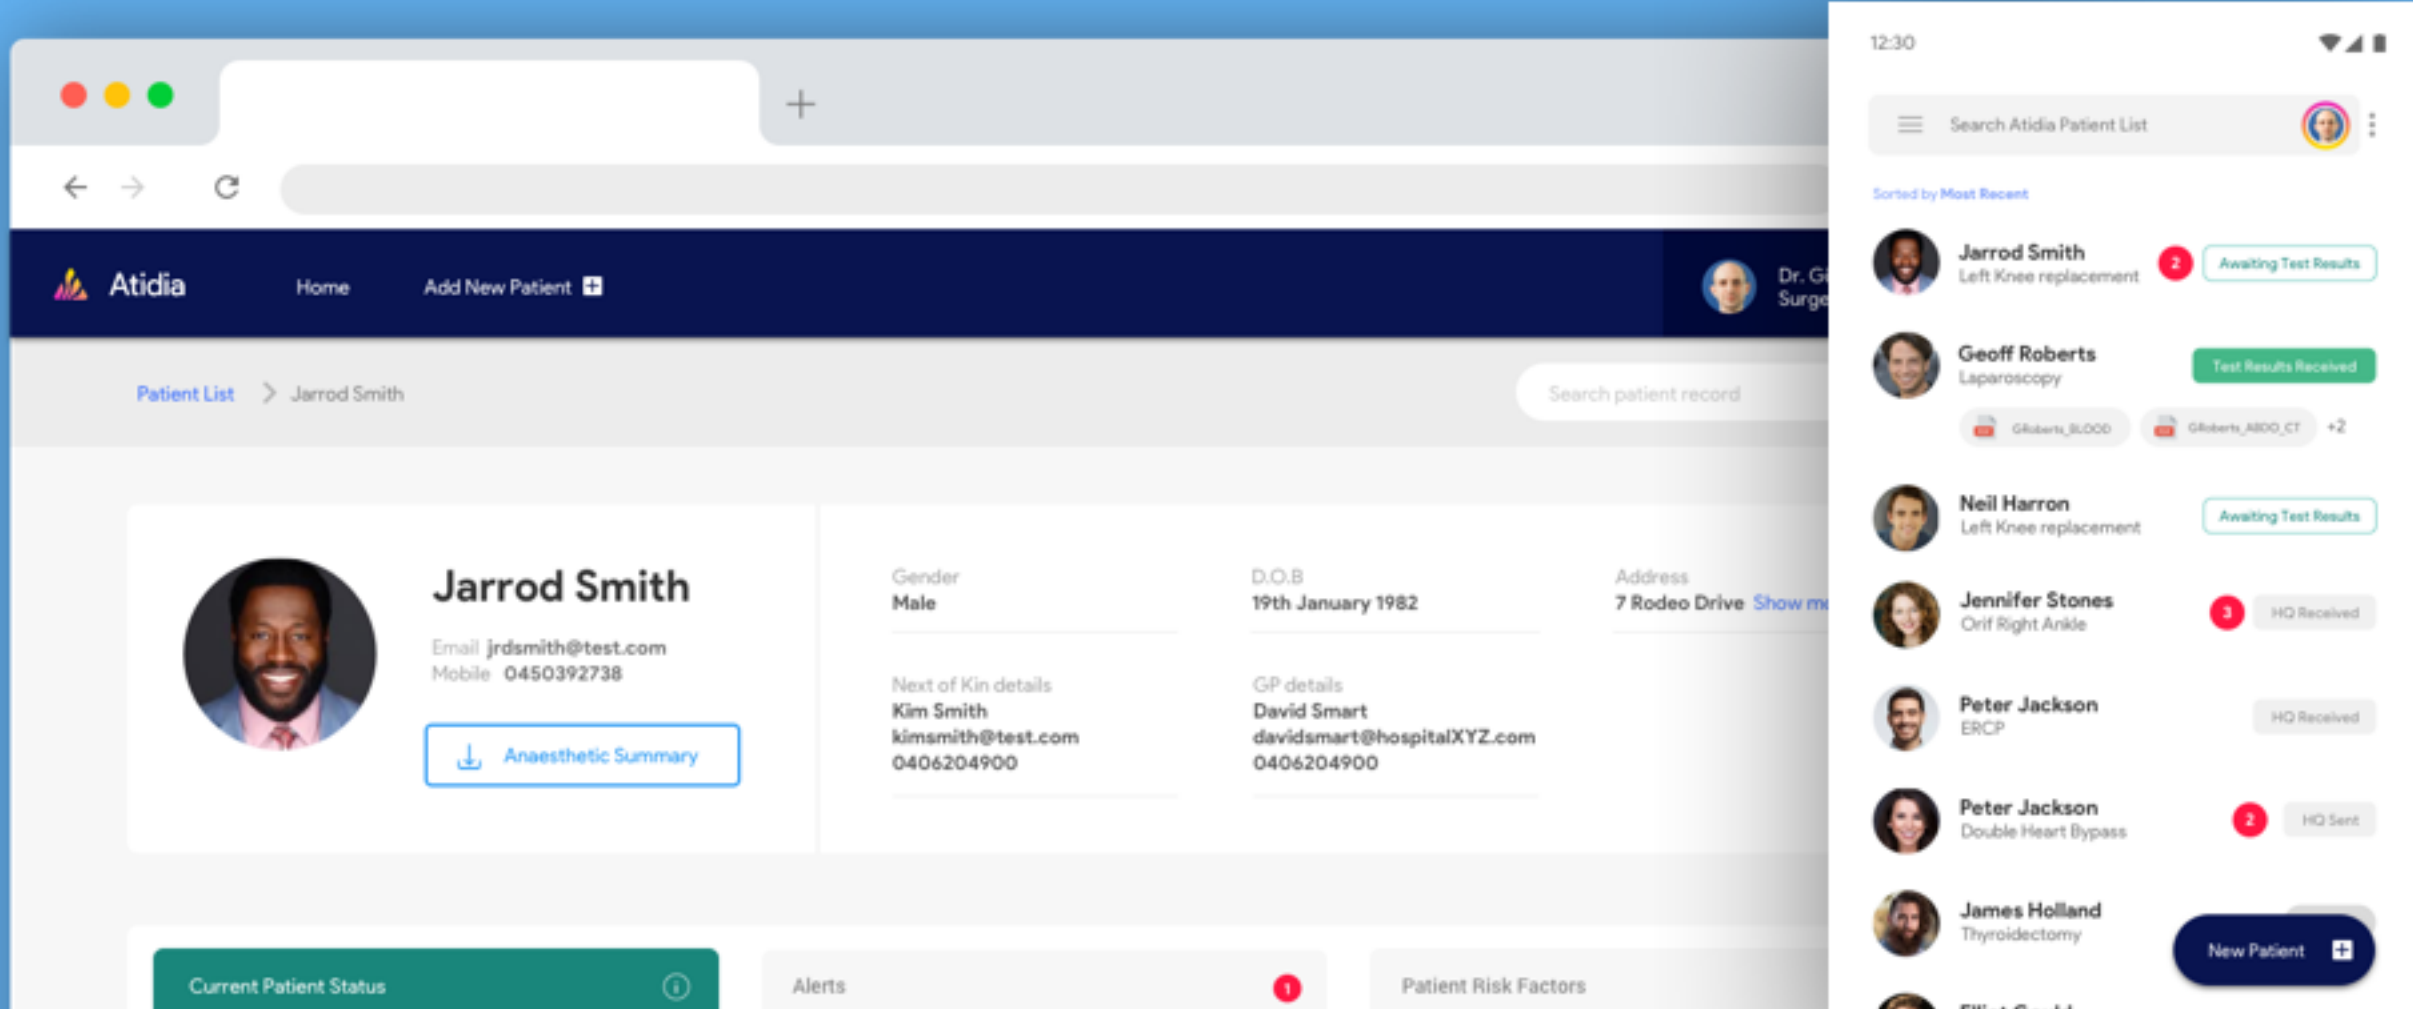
Atidia Home Add New Patient

Dr. G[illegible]
Surge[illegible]

Patient List > Jarrod Smith

Search patient record

Jarrod Smith
Email jrdsmith@test.com
Mobile 0450392738

Anaesthetic Summary

Gender
Male

D.O.B
19th January 1982

Address
7 Rodeo Drive Show m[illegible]

Next of Kin details
Kim Smith
kimsmith@test.com
0406204900

GP details
David Smart
davidsmart@hospitalXYZ.com
0406204900

Current Patient Status

Alerts 1

Patient Risk Factors

12:30

Search Atidia Patient List

Sorted by Most Recent

Jarrod Smith
Left Knee replacement
2 Awaiting Test Results

Geoff Roberts
Laparoscopy
Test Results Received
GRoberts_BLOOD GRoberts_ABDO_CT +2

Neil Harron
Left Knee replacement
Awaiting Test Results

Jennifer Stones
Orif Right Ankle
3 HQ Received

Peter Jackson
ERCP
HQ Received

Peter Jackson
Double Heart Bypass
2 HQ Sent

James Holland
Thyroidectomy

New Patient